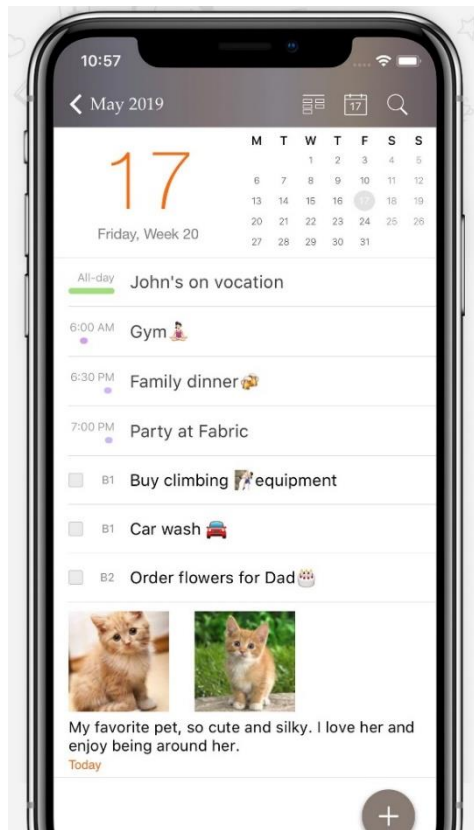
10:57

May 2019

17

17

Friday, Week 20

| M | T | W | T | F | S | S |
|---|---|---|---|---|---|---|
| | | 1 | 2 | 3 | 4 | 5 |
| 6 | 7 | 8 | 9 | 10 | 11 | 12 |
| 13 | 14 | 15 | 16 | 17 | 18 | 19 |
| 20 | 21 | 22 | 23 | 24 | 25 | 26 |
| 27 | 28 | 29 | 30 | 31 | | |

All-day John's on vocation

6:00 AM Gym

6:30 PM Family dinner

7:00 PM Party at Fabric

B1 Buy climbing equipment

B1 Car wash

B2 Order flowers for Dad

My favorite pet, so cute and silky. I love her and enjoy being around her.
Today

+